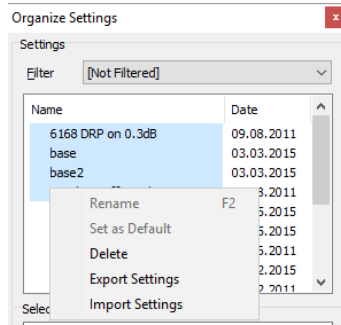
Organize Settings

Settings

Filter [Not Filtered]

| Name | Date |
|---|---|
| 6168 DRP on 0.3dB | 09.08.2011 |
| base | 03.03.2015 |
| base2 | 03.03.2015 |
| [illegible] | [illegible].2011 |
| | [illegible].2015 |
| | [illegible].2015 |
| | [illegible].2011 |
| | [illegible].2015 |
| | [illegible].2011 |

Rename F2
Set as Default
Delete
Export Settings
Import Settings

Selec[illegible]